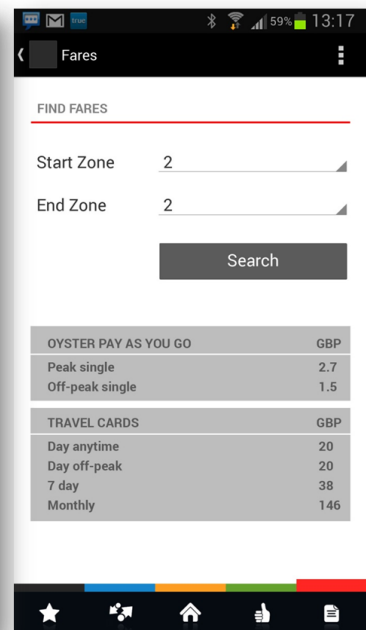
true 59% 13:17

Fares

FIND FARES

Start Zone 2

End Zone 2

Search

| OYSTER PAY AS YOU GO | GBP |
|---|---|
| Peak single | 2.7 |
| Off-peak single | 1.5 |

| TRAVEL CARDS | GBP |
|---|---|
| Day anytime | 20 |
| Day off-peak | 20 |
| 7 day | 38 |
| Monthly | 146 |